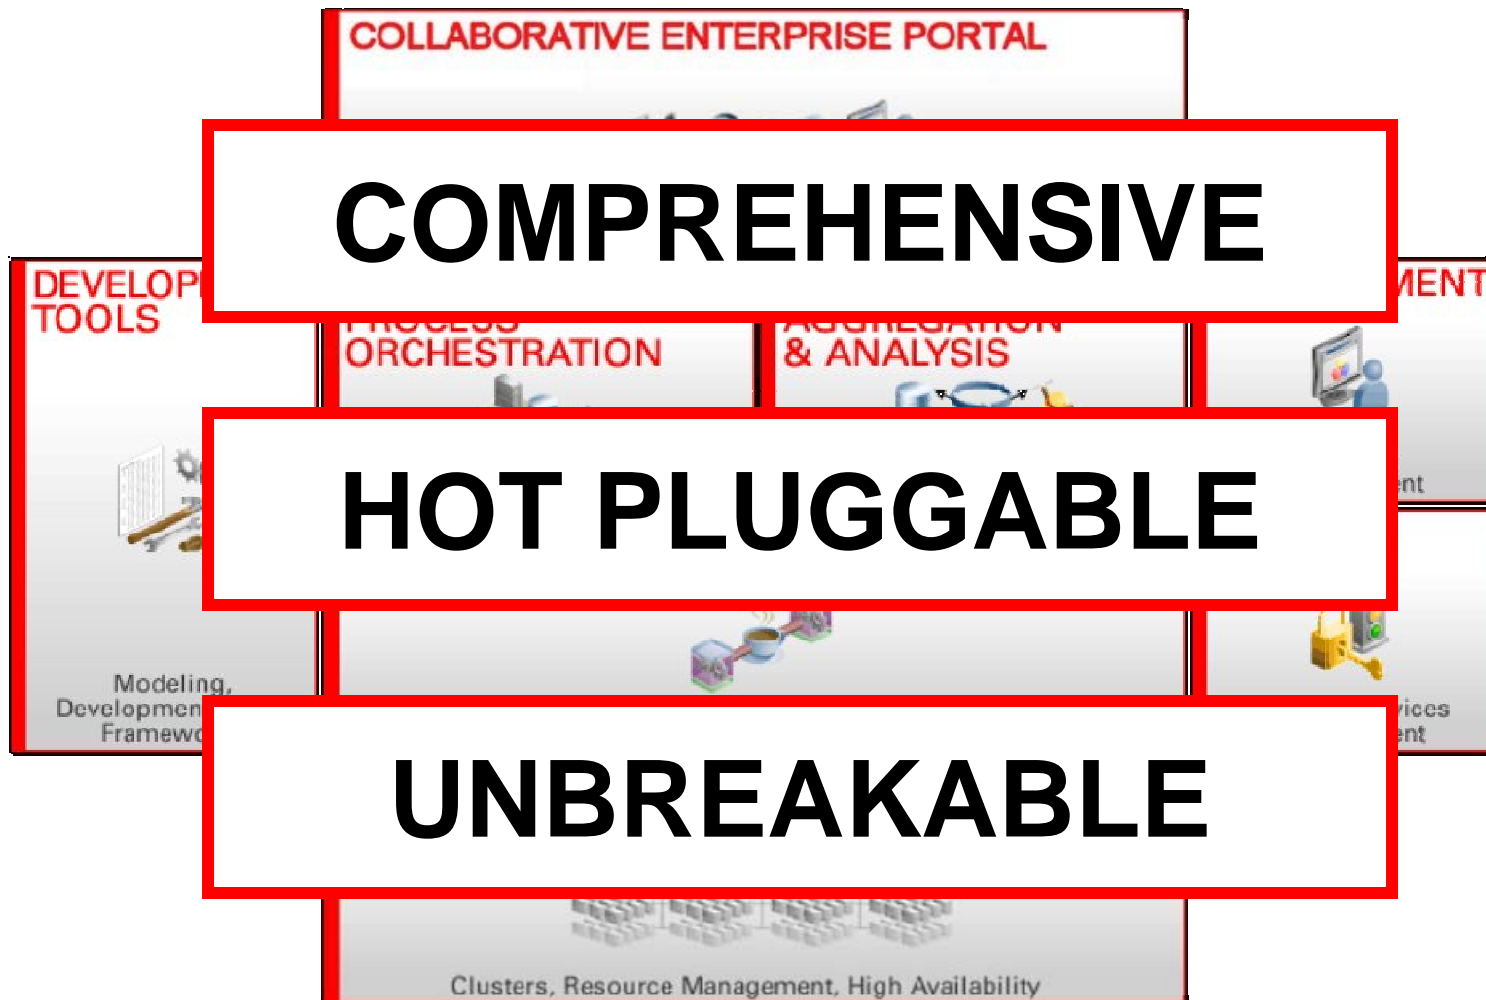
COLLABORATIVE ENTERPRISE PORTAL

COMPREHENSIVE

DEVELOP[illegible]
TOOLS

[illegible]
ORCHESTRATION

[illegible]
& ANALYSIS

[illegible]MENT

HOT PLUGGABLE

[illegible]nt

Modeling,
Developmen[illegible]
Framew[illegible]

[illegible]vices
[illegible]ent

UNBREAKABLE

Clusters, Resource Management, High Availability